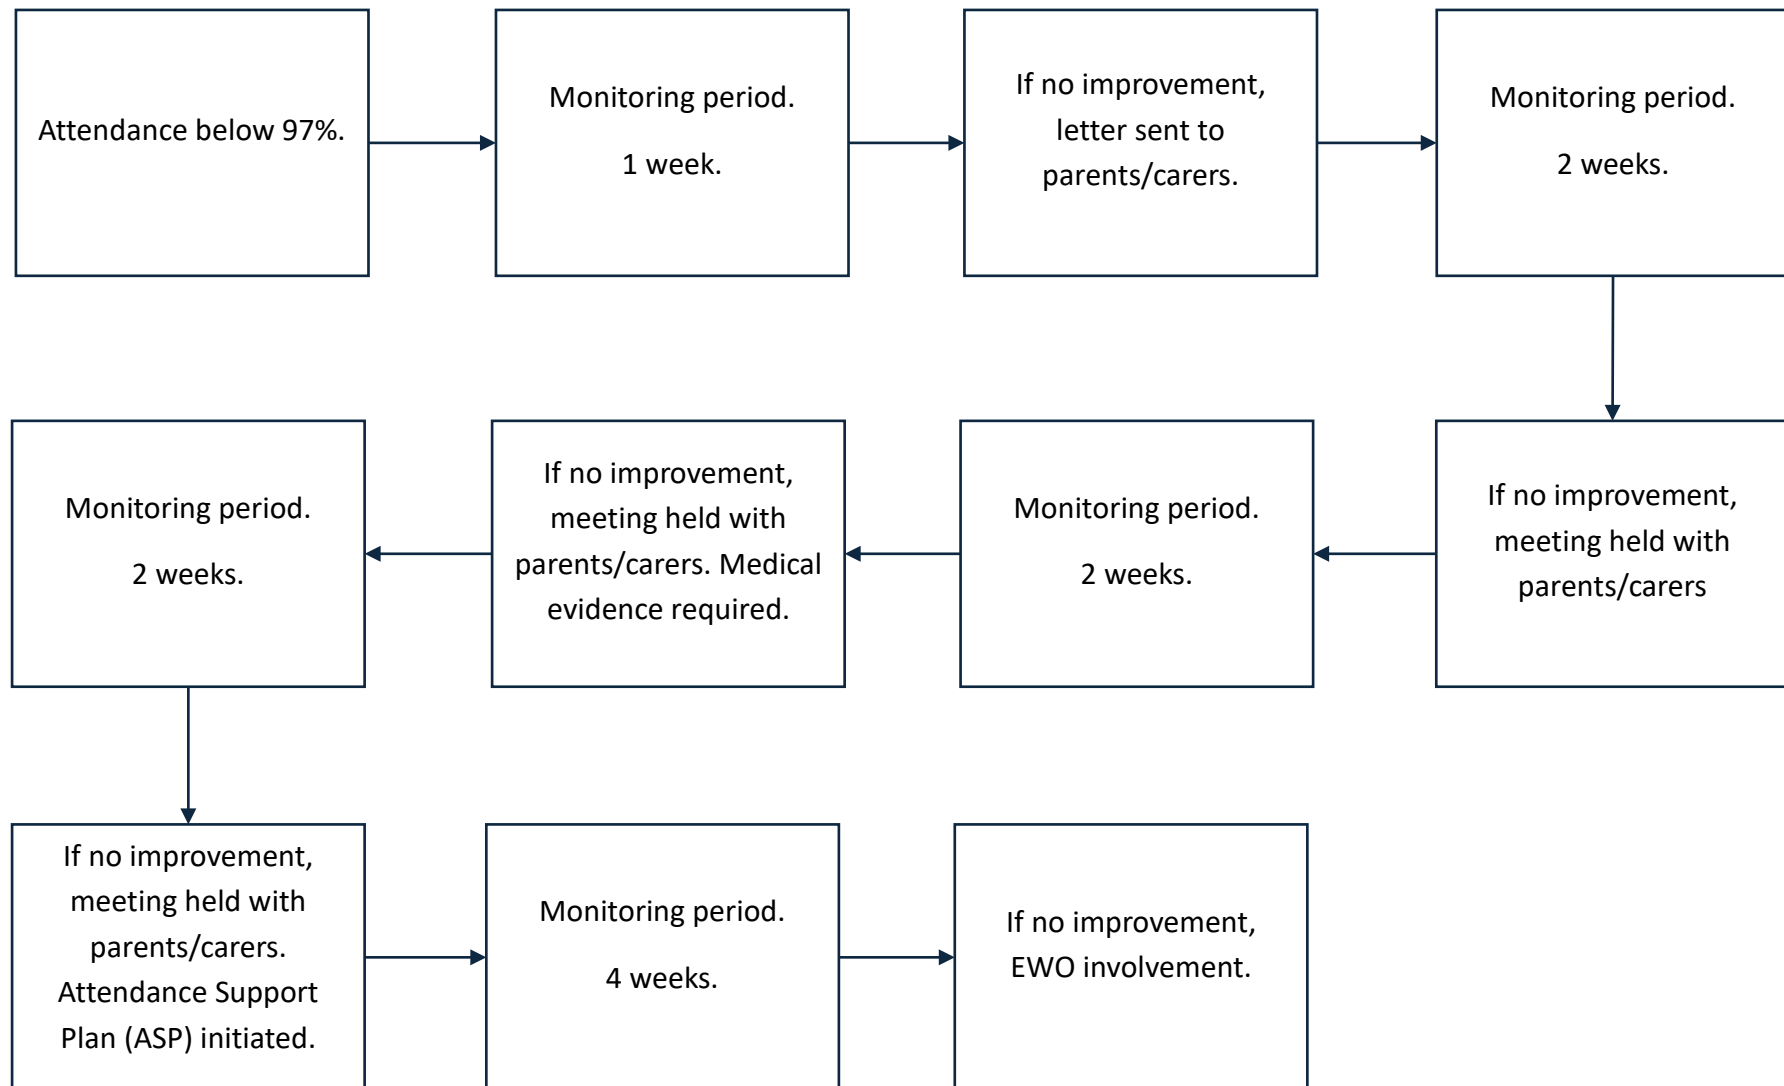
Attendance below 97%.

Monitoring period.

1 week.

If no improvement, letter sent to parents/carers.

Monitoring period.

2 weeks.

If no improvement, meeting held with parents/carers

Monitoring period.

2 weeks.

If no improvement, meeting held with parents/carers. Medical evidence required.

Monitoring period.

2 weeks.

If no improvement, meeting held with parents/carers. Attendance Support Plan (ASP) initiated.

Monitoring period.

4 weeks.

If no improvement, EWO involvement.